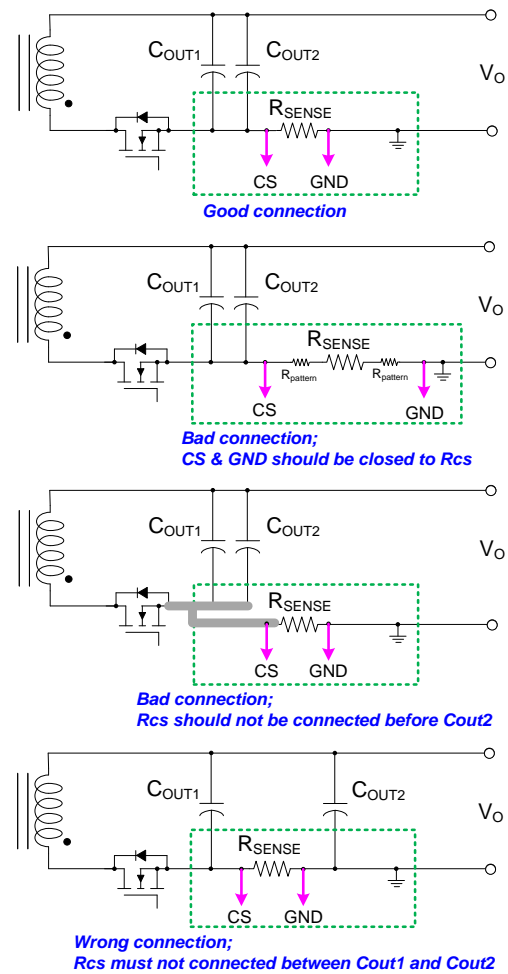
$C_{OUT1}$ $C_{OUT2}$ $V_O$
$R_{SENSE}$
CS GND
Good connection

$C_{OUT1}$ $C_{OUT2}$ $V_O$
$R_{SENSE}$
$R_{pattern}$ $R_{pattern}$
CS GND
Bad connection;
CS & GND should be closed to Rcs

$C_{OUT1}$ $C_{OUT2}$ $V_O$
$R_{SENSE}$
CS GND
Bad connection;
Rcs should not be connected before Cout2

$C_{OUT1}$ $C_{OUT2}$ $V_O$
$R_{SENSE}$
CS GND
Wrong connection;
Rcs must not connected between Cout1 and Cout2